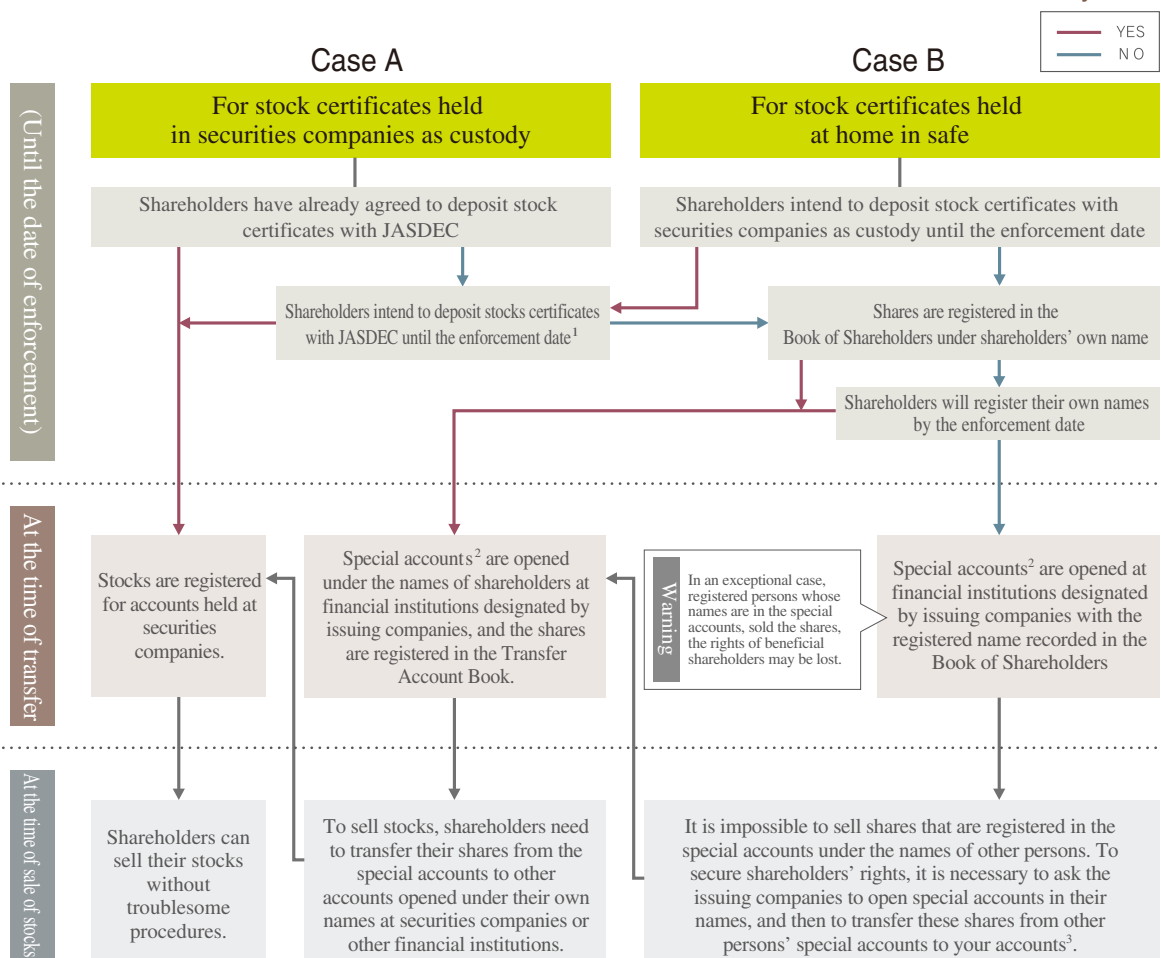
YES
NO

Case A

Case B

(Until the date of enforcement)

For stock certificates held in securities companies as custody

For stock certificates held at home in safe

Shareholders have already agreed to deposit stock certificates with JASDEC

Shareholders intend to deposit stock certificates with securities companies as custody until the enforcement date

Shareholders intend to deposit stocks certificates with JASDEC until the enforcement date$^1$

Shares are registered in the Book of Shareholders under shareholders' own name

Shareholders will register their own names by the enforcement date

At the time of transfer

Stocks are registered for accounts held at securities companies.

Special accounts$^2$ are opened under the names of shareholders at financial institutions designated by issuing companies, and the shares are registered in the Transfer Account Book.

Warning

In an exceptional case, registered persons whose names are in the special accounts, sold the shares, the rights of beneficial shareholders may be lost.

Special accounts$^2$ are opened at financial institutions designated by issuing companies with the registered name recorded in the Book of Shareholders

At the time of sale of stocks

Shareholders can sell their stocks without troublesome procedures.

To sell stocks, shareholders need to transfer their shares from the special accounts to other accounts opened under their own names at securities companies or other financial institutions.

It is impossible to sell shares that are registered in the special accounts under the names of other persons. To secure shareholders' rights, it is necessary to ask the issuing companies to open special accounts in their names, and then to transfer these shares from other persons' special accounts to your accounts$^3$.